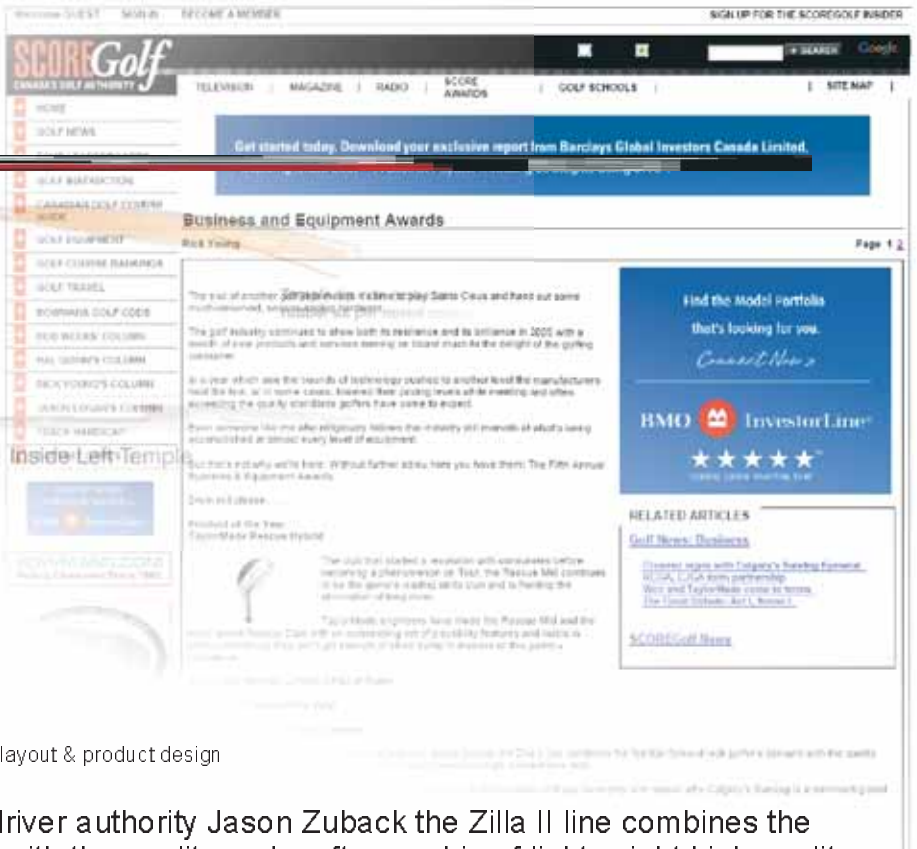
Welcome GUEST SIGN IN BECOME A MEMBER SIGN UP FOR THE SCOREGOLF INSIDER

SCOREGolf CANADA'S GOLF AUTHORITY

SEARCH Google

TELEVISION | MAGAZINE | RADIO | SCORE AWARDS | GOLF SCHOOLS | SITE MAP

HOME
GOLF NEWS
GOLF MARATHON
CANADIAN GOLF COURSE GUIDE
GOLF EQUIPMENT
GOLF COURSE RANKINGS
GOLF TRAVEL
BOMBARDIER GOLF CODE
BOB WEEKS' COLUMN
HAL QUINN'S COLUMN
RICK YOUNG'S COLUMN
JASON LOGAN'S COLUMN
TEACH HANDICAP

Inside Left Temple

Get started today. Download your exclusive report from Barclays Global Investors Canada Limited.

Business and Equipment Awards

Rick Young

Page 1 2

The end of another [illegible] it's time to play Santa Claus and hand out some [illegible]

The golf industry continued to show both its resilience and its brilliance in 2005 with a wealth of new products and services coming on board much to the delight of the golfing consumer.

In a year which saw the bounds of technology pushed to another level the manufacturers held the line, or in some cases, lowered their pricing levels while meeting and often exceeding the quality standards golfers have come to expect.

Even someone like me after religiously follows the industry still marvels at what's being accomplished at almost every level of equipment.

So that's exactly we're here. Without further adieu here you have them: The Fifth Annual Business & Equipment Awards.

Drum roll please......

Product of the Year:
TaylorMade Rescue Hybrid

The club that started a revolution with consumers before becoming a phenomenon on Tour, the Rescue Mid continues to be the game's leading hybrid club and is fielding the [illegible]

TaylorMade engineers have made the Rescue Mid and the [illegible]

Find the Model Portfolio that's looking for you.
Connect Now >

BMO InvestorLine

RELATED ARTICLES
Golf News: Business
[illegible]
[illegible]
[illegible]
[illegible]
SCOREGolf News

layout & product design

driver authority Jason Zuback the Zilla II line combines the